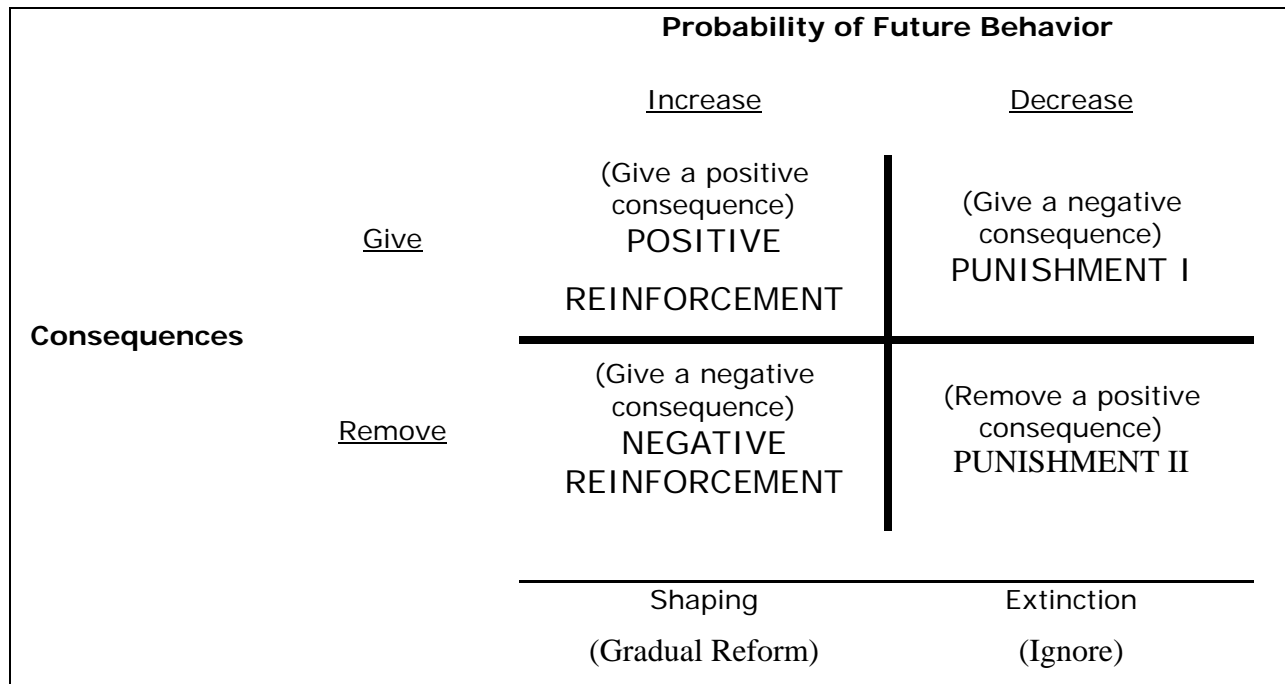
Probability of Future Behavior

| | | Increase | Decrease |
|---|---|---|---|
| Consequences | Give | (Give a positive consequence) POSITIVE REINFORCEMENT | (Give a negative consequence) PUNISHMENT I |
| | Remove | (Give a negative consequence) NEGATIVE REINFORCEMENT | (Remove a positive consequence) PUNISHMENT II |
| | | Shaping (Gradual Reform) | Extinction (Ignore) |